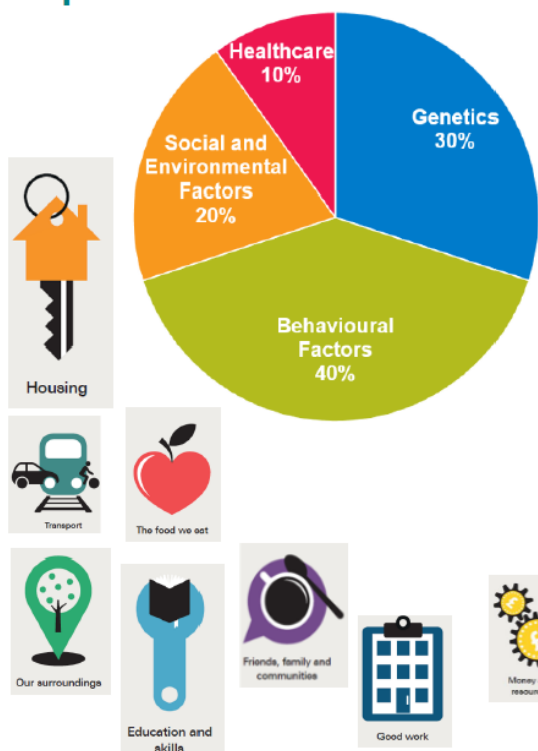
Healthcare
10%

Genetics
30%

Social and Environmental Factors
20%

Behavioural Factors
40%

Housing

Transport

The food we eat

Our surroundings

Education and skills

Friends, family and communities

Good work

Money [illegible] resou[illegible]